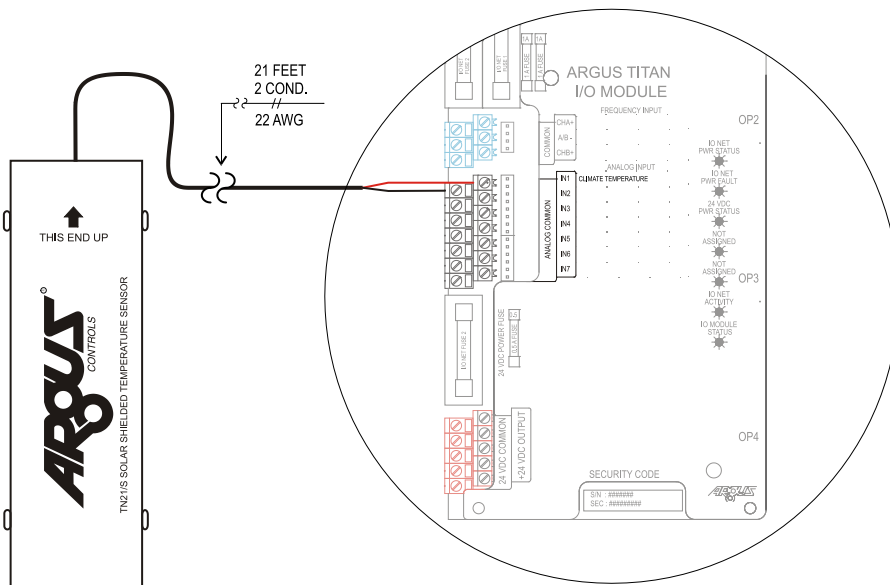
21 FEET
2 COND.
22 AWG

THIS END UP

ARGUS
CONTROLS
TN21/S SOLAR SHIELDED TEMPERATURE SENSOR

IO NET FUSE 1
IO NET FUSE
1A FUSE
1A FUSE
1A
1A

ARGUS TITAN
I/O MODULE

FREQUENCY INPUT
COMMON
CHA+
A/B -
CHB+

OP2

IO NET
PWR STATUS

IO NET
PWR FAULT

24 VDC
PWR STATUS

NOT
ASSIGNED

NOT
ASSIGNED

OP3

IO NET
ACTIVITY

IO MODULE
STATUS

ANALOG INPUT
IN1 CLIMATE TEMPERATURE
IN2
IN3
IN4
IN5
IN6
IN7
ANALOG COMMON

IO NET FUSE 2
24 VDC POWER FUSE
0.5A FUSE
0.5

24 VDC COMMON
+24 VDC OUTPUT

OP4

SECURITY CODE
S/N : #######
SEC : #########

ARGUS